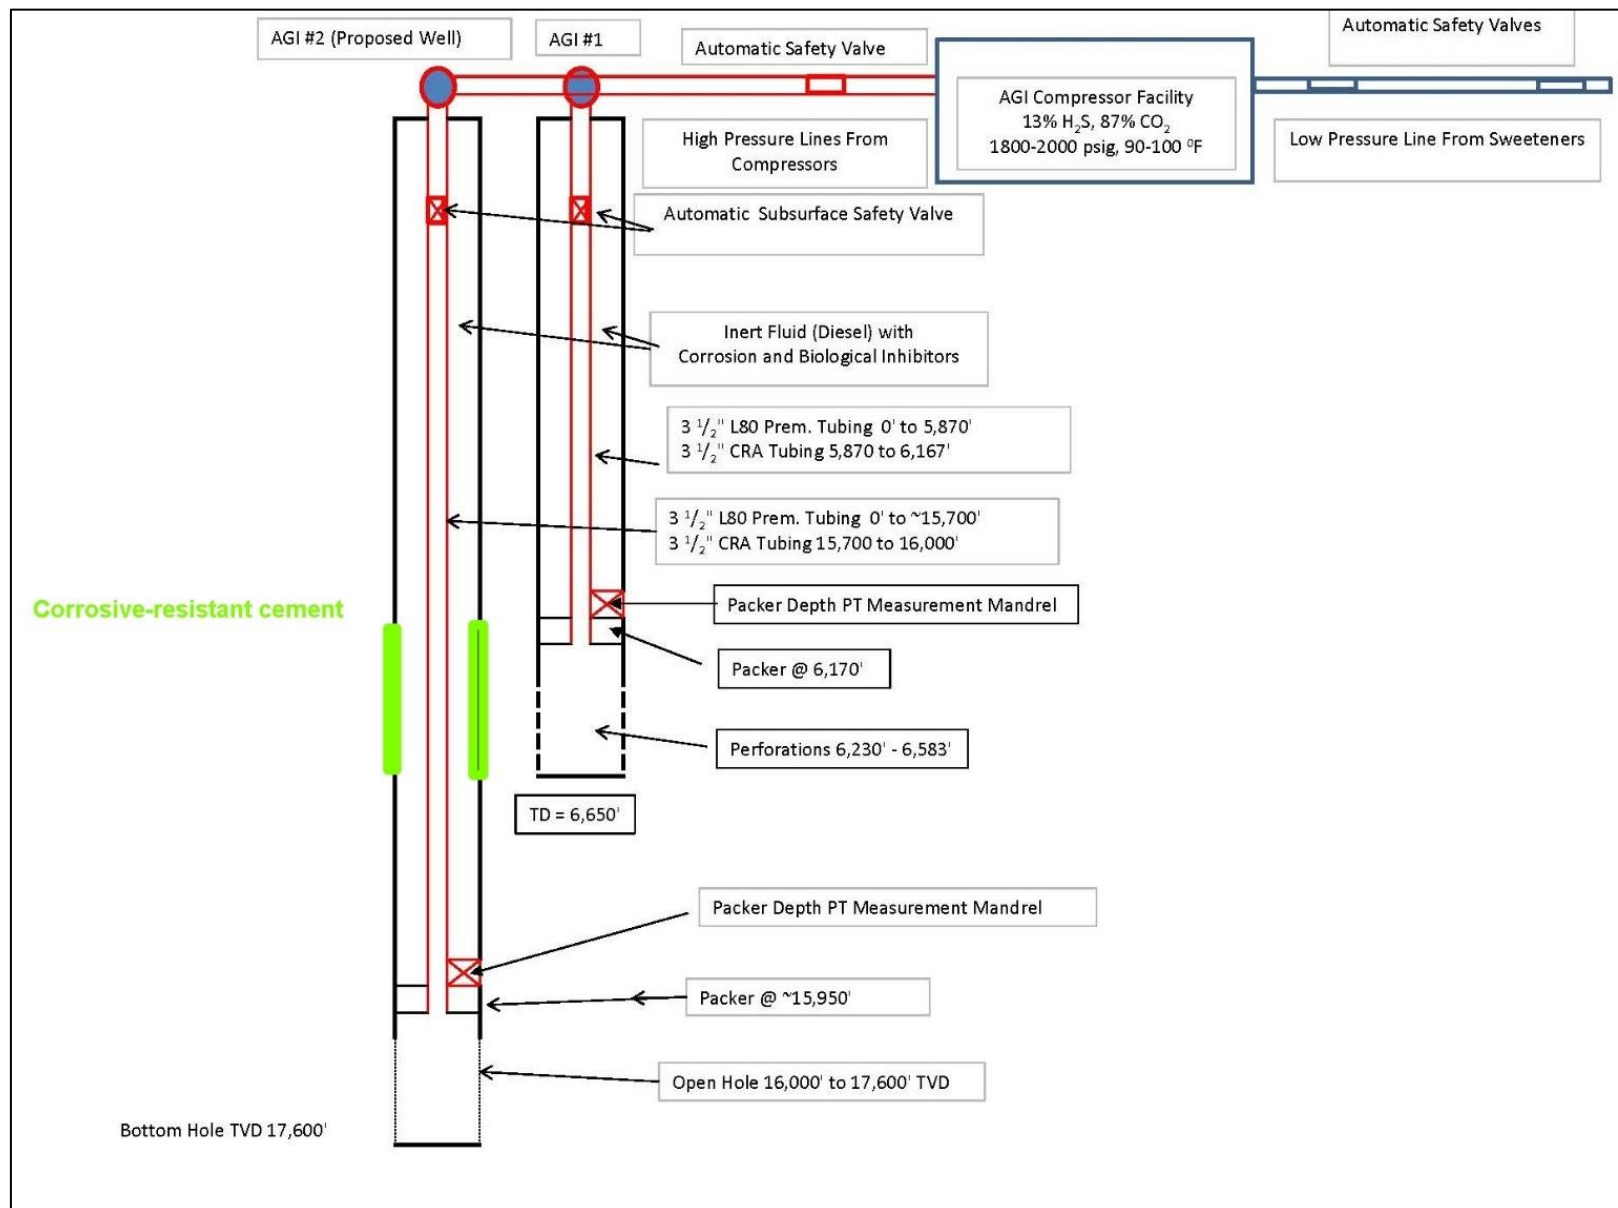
AGI #2 (Proposed Well)

AGI #1

Automatic Safety Valve

Automatic Safety Valves

AGI Compressor Facility
13% $H_2S$, 87% $CO_2$
1800-2000 psig, 90-100 $^0$F

High Pressure Lines From Compressors

Low Pressure Line From Sweeteners

Automatic Subsurface Safety Valve

Inert Fluid (Diesel) with Corrosion and Biological Inhibitors

3 $^1/_2$" L80 Prem. Tubing 0' to 5,870'
3 $^1/_2$" CRA Tubing 5,870 to 6,167'

3 $^1/_2$" L80 Prem. Tubing 0' to ~15,700'
3 $^1/_2$" CRA Tubing 15,700 to 16,000'

Corrosive-resistant cement

Packer Depth PT Measurement Mandrel

Packer @ 6,170'

Perforations 6,230' - 6,583'

TD = 6,650'

Packer Depth PT Measurement Mandrel

Packer @ ~15,950'

Open Hole 16,000' to 17,600' TVD

Bottom Hole TVD 17,600'